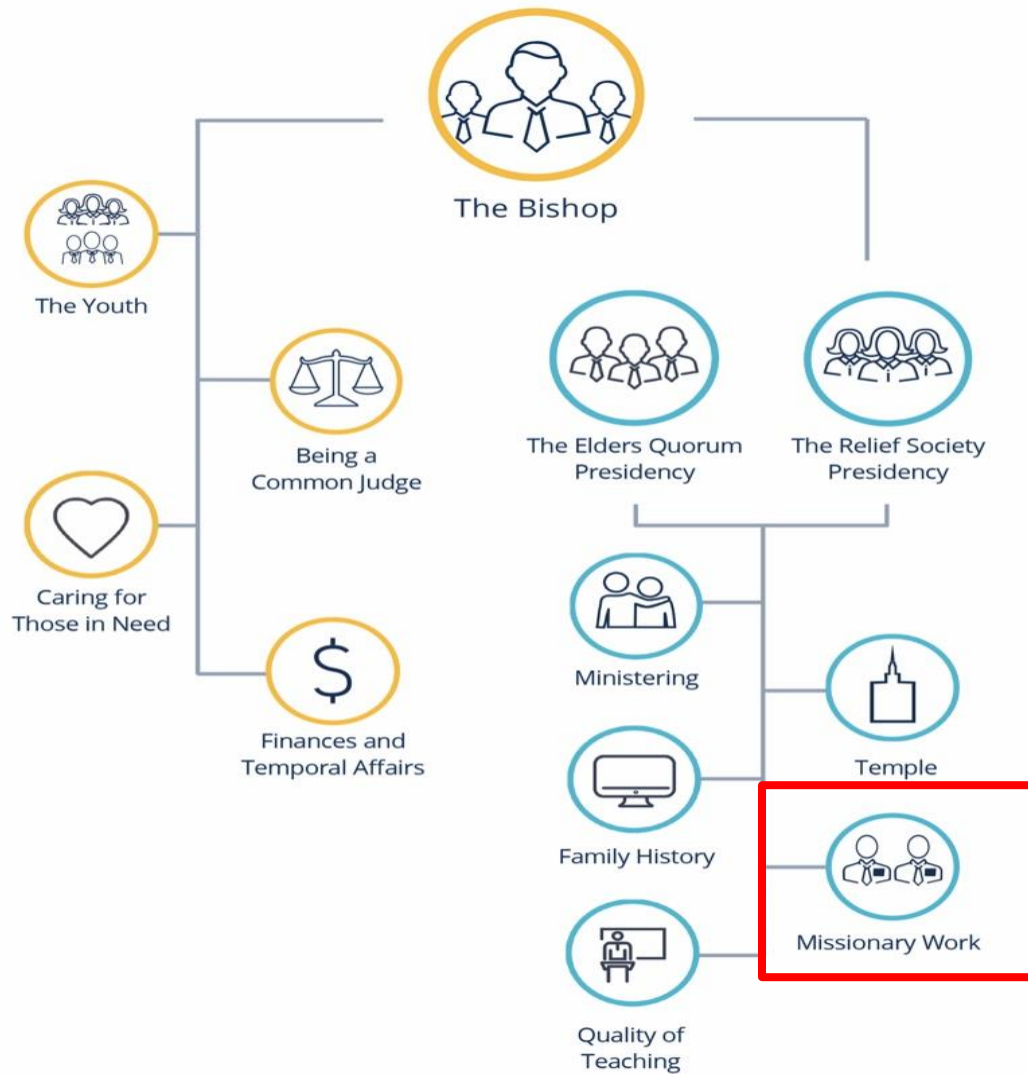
The Bishop

The Youth

Being a Common Judge

Caring for Those in Need

Finances and Temporal Affairs

The Elders Quorum Presidency

The Relief Society Presidency

Ministering

Temple

Family History

Missionary Work

Quality of Teaching